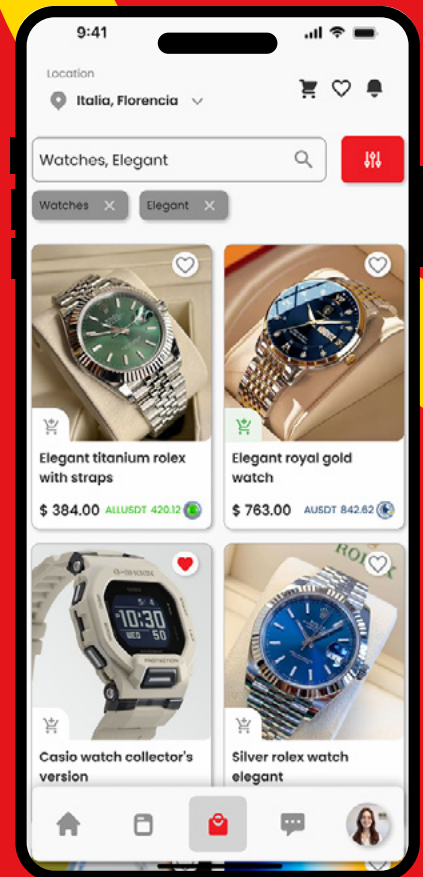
9:41

Location

Italia, Florencia

Watches, Elegant

Watches

Elegant

Elegant titanium rolex with straps

$ 384.00 ALLUSDT 420.12

Elegant royal gold watch

$ 763.00 AUSDT 842.62

10:30

50

Casio watch collector's version

ROLEX

Silver rolex watch elegant